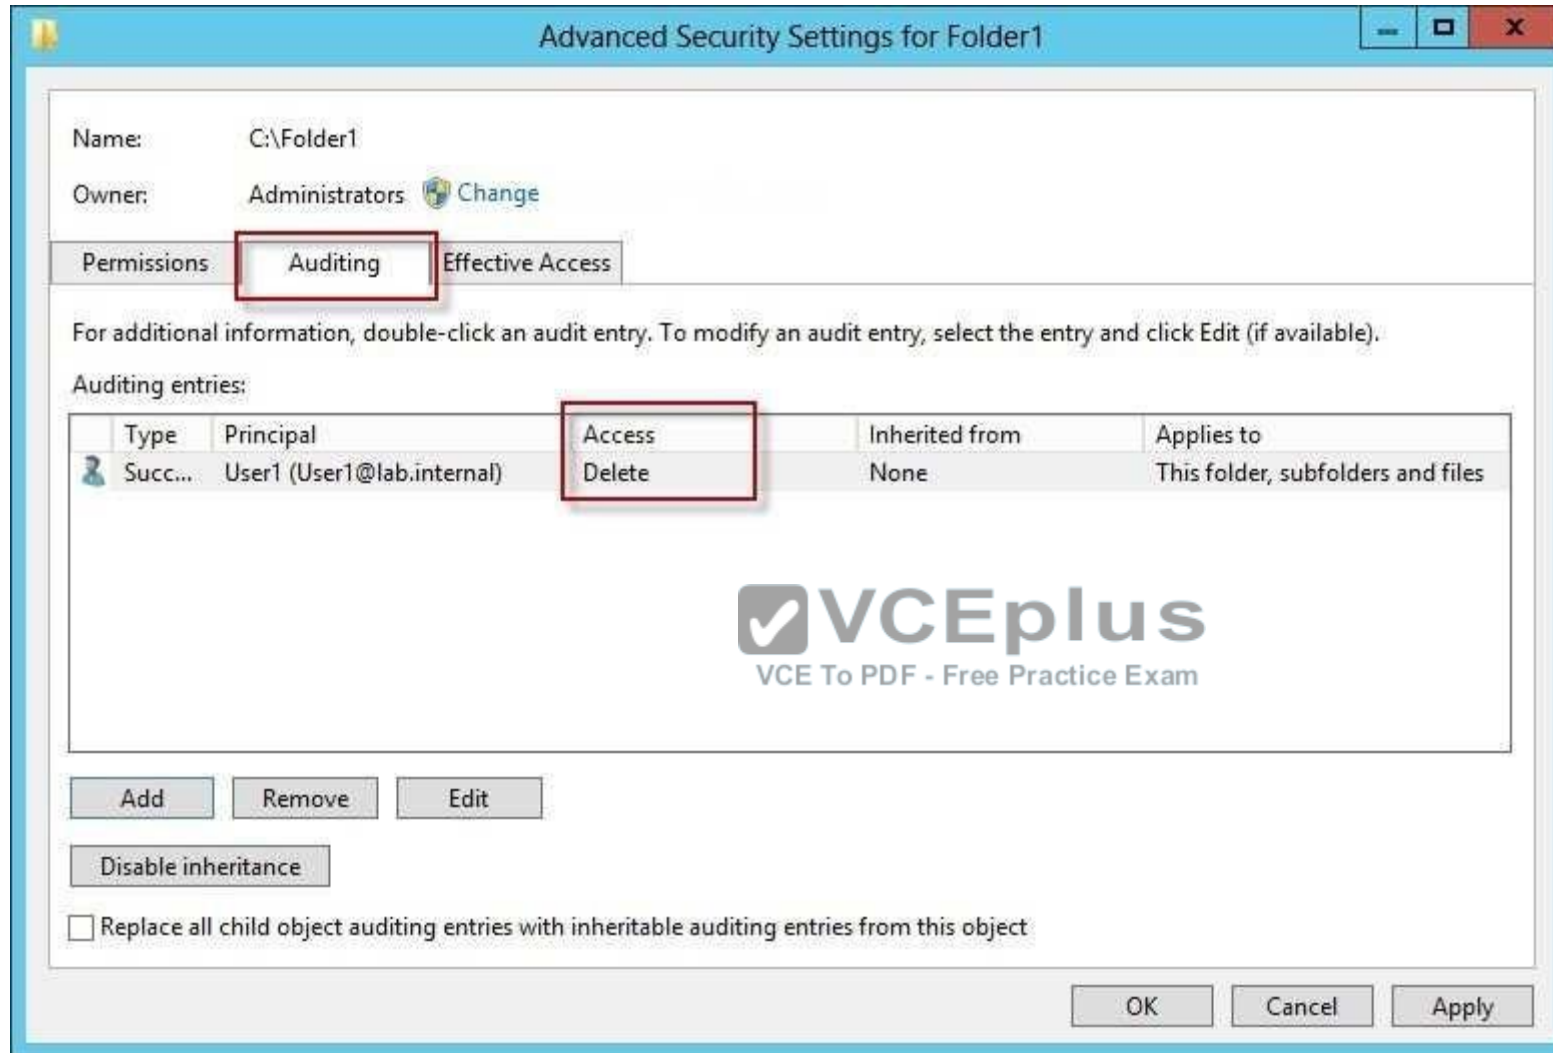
Advanced Security Settings for Folder1

Name: C:\Folder1

Owner: Administrators Change

Permissions Auditing Effective Access

For additional information, double-click an audit entry. To modify an audit entry, select the entry and click Edit (if available).

Auditing entries:

| Type | Principal | Access | Inherited from | Applies to |
|---|---|---|---|---|
| Succ... | User1 (User1@lab.internal) | Delete | None | This folder, subfolders and files |

VCEplus
VCE To PDF - Free Practice Exam

Add Remove Edit

Disable inheritance

Replace all child object auditing entries with inheritable auditing entries from this object

OK Cancel Apply